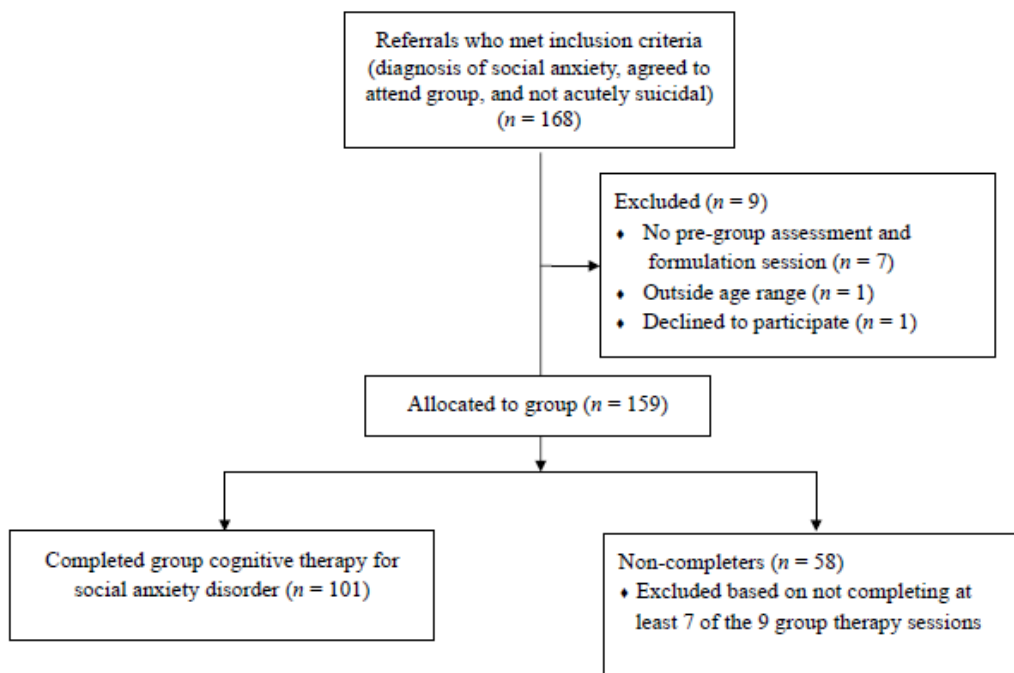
Referrals who met inclusion criteria (diagnosis of social anxiety, agreed to attend group, and not acutely suicidal) ($n$ = 168)

Excluded ($n$ = 9)
- No pre-group assessment and formulation session ($n$ = 7)
- Outside age range ($n$ = 1)
- Declined to participate ($n$ = 1)

Allocated to group ($n$ = 159)

Completed group cognitive therapy for social anxiety disorder ($n$ = 101)

Non-completers ($n$ = 58)
- Excluded based on not completing at least 7 of the 9 group therapy sessions